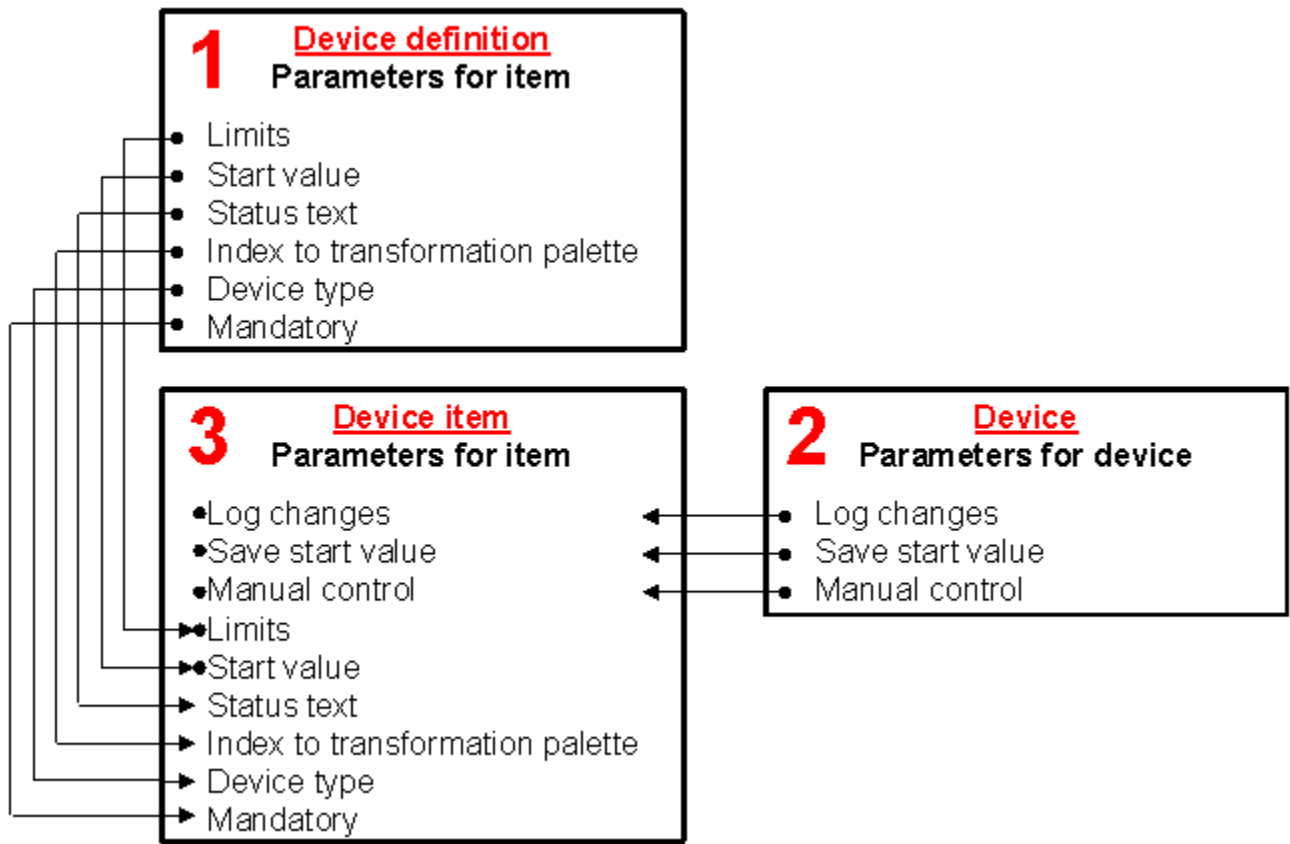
1
Device definition
Parameters for item

Limits
Start value
Status text
Index to transformation palette
Device type
Mandatory

3
Device item
Parameters for item

Log changes
Save start value
Manual control
Limits
Start value
Status text
Index to transformation palette
Device type
Mandatory

2
Device
Parameters for device

Log changes
Save start value
Manual control